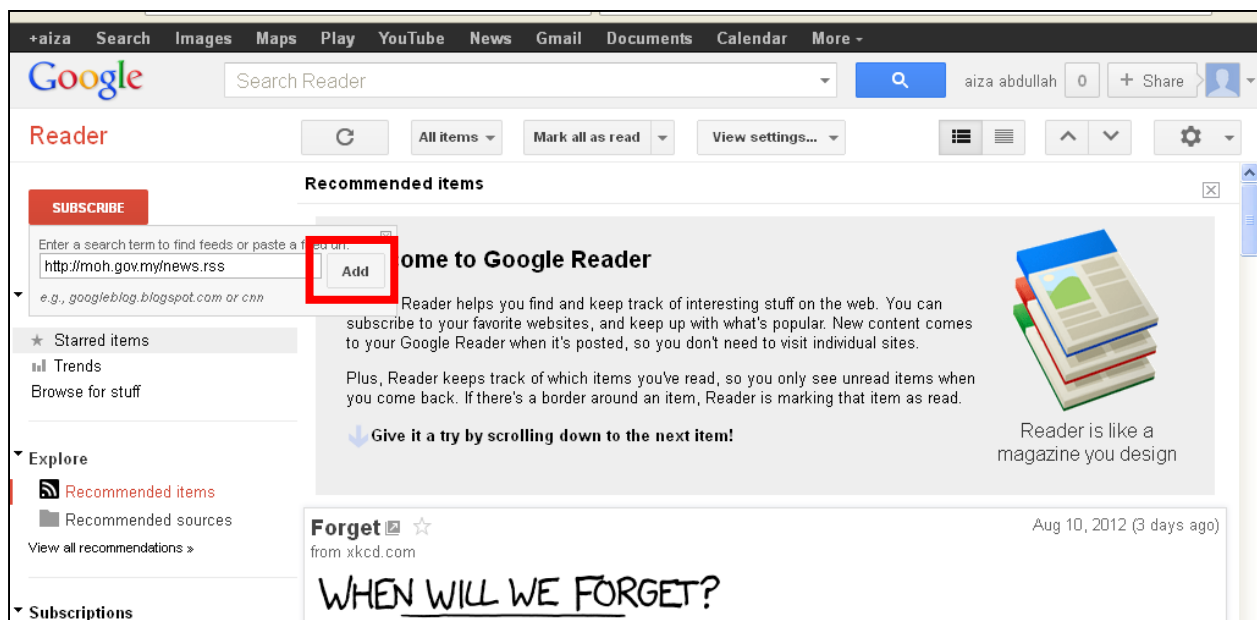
+aiza Search Images Maps Play YouTube News Gmail Documents Calendar More

Google

Search Reader

aiza abdullah 0 + Share

Reader

All items Mark all as read View settings...

SUBSCRIBE

Enter a search term to find feeds or paste a f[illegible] url:

http://moh.gov.my/news.rss

Add

e.g., googleblog.blogspot.com or cnn

Starred items
Trends
Browse for stuff

Explore
Recommended items
Recommended sources
View all recommendations »

Subscriptions

Recommended items

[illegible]ome to Google Reader

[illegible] Reader helps you find and keep track of interesting stuff on the web. You can subscribe to your favorite websites, and keep up with what's popular. New content comes to your Google Reader when it's posted, so you don't need to visit individual sites.

Plus, Reader keeps track of which items you've read, so you only see unread items when you come back. If there's a border around an item, Reader is marking that item as read.

Give it a try by scrolling down to the next item!

Reader is like a magazine you design

Forget

from xkcd.com

Aug 10, 2012 (3 days ago)

WHEN WILL WE FORGET?